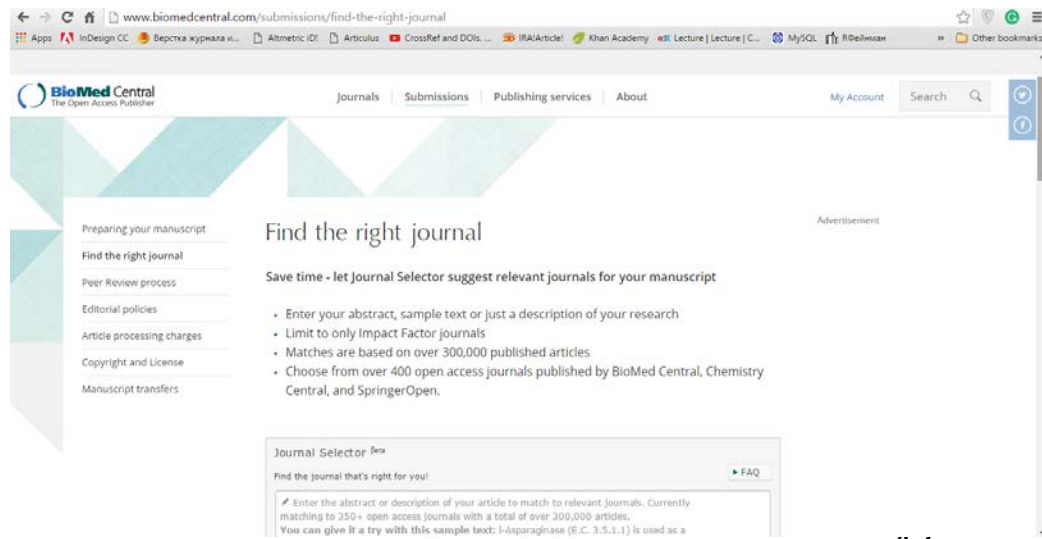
www.biomedcentral.com/submissions/find-the-right-journal

Apps InDesign CC Верстка журнала и... Altmetric iD! Articulus CrossRef and DOIs... IRA!Article! Khan Academy Lecture | Lecture | C... MySQL RФейнман » Other bookmarks

BioMed Central
The Open Access Publisher

Journals Submissions Publishing services About My Account Search

Preparing your manuscript
Find the right journal
Peer Review process
Editorial policies
Article processing charges
Copyright and License
Manuscript transfers

Find the right journal

Advertisement

Save time - let Journal Selector suggest relevant journals for your manuscript

- Enter your abstract, sample text or just a description of your research
- Limit to only Impact Factor journals
- Matches are based on over 300,000 published articles
- Choose from over 400 open access journals published by BioMed Central, Chemistry Central, and SpringerOpen.

Journal Selector Beta

Find the journal that's right for you!

▸ FAQ

Enter the abstract or description of your article to match to relevant journals. Currently matching to 350+ open access journals with a total of over 300,000 articles.
You can give it a try with this sample text: l-Asparaginase (E.C. 3.5.1.1) is used as a